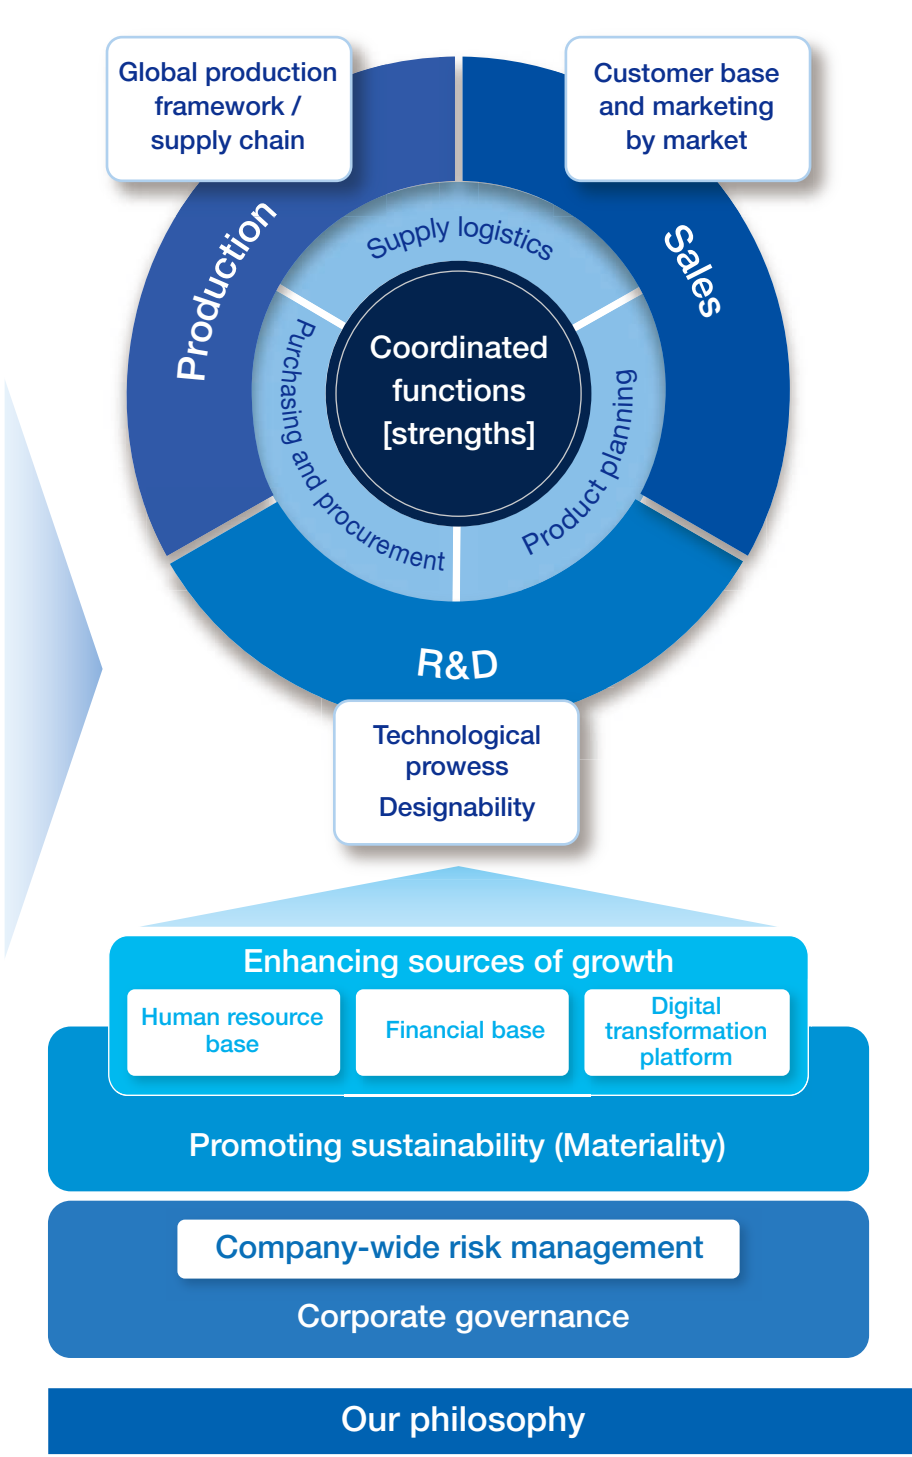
Global production framework / supply chain

Customer base and marketing by market

Production

Sales

Supply logistics

Purchasing and procurement

Product planning

Coordinated functions [strengths]

R&D

Technological prowess
Designability

Enhancing sources of growth

Human resource base

Financial base

Digital transformation platform

Promoting sustainability (Materiality)

Company-wide risk management

Corporate governance

Our philosophy